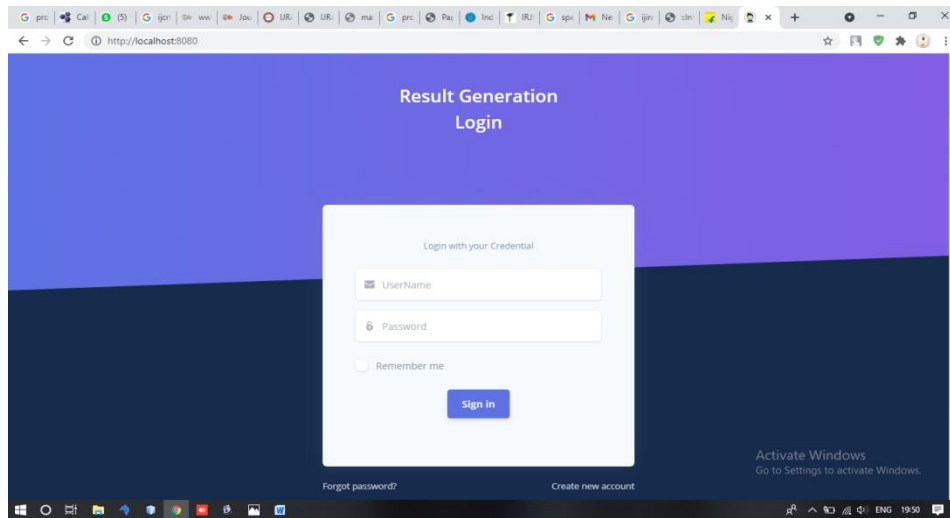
G pro | Cal | (5) | G ijcr | ww | Jou | UR | UR | ma | G pro | Pa | Inc | IRJ | G spe | M Ne | G ijir | zln | Nic | ×

http://localhost:8080

Result Generation
Login

Login with your Credential

UserName

Password

Remember me

Sign in

Forgot password?

Create new account

Activate Windows
Go to Settings to activate Windows.

ENG 19:50